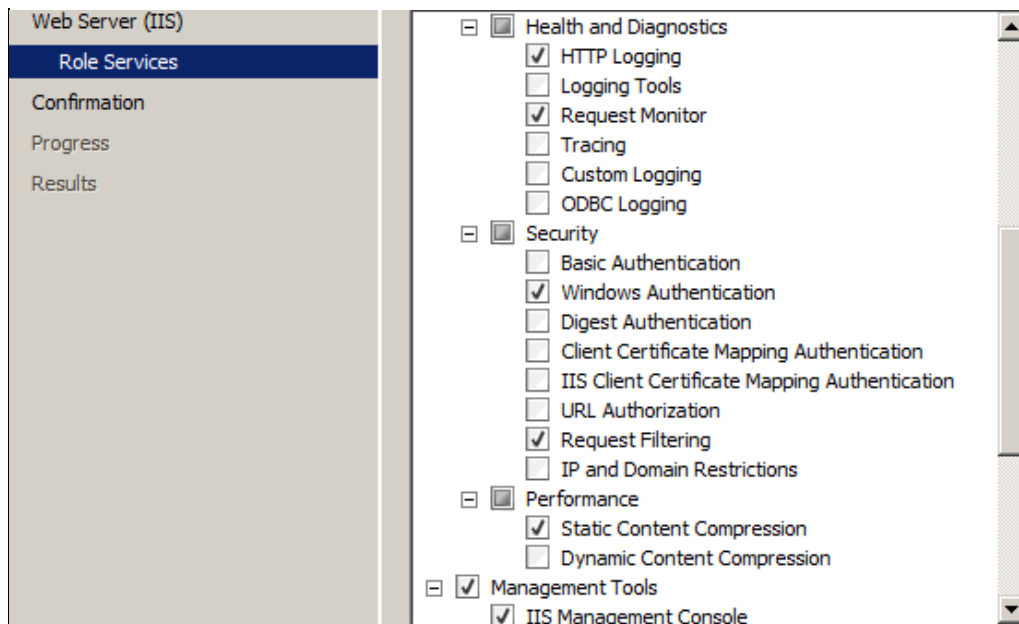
Web Server (IIS)
Role Services
Confirmation
Progress
Results

Health and Diagnostics
HTTP Logging
Logging Tools
Request Monitor
Tracing
Custom Logging
ODBC Logging
Security
Basic Authentication
Windows Authentication
Digest Authentication
Client Certificate Mapping Authentication
IIS Client Certificate Mapping Authentication
URL Authorization
Request Filtering
IP and Domain Restrictions
Performance
Static Content Compression
Dynamic Content Compression
Management Tools
IIS Management Console